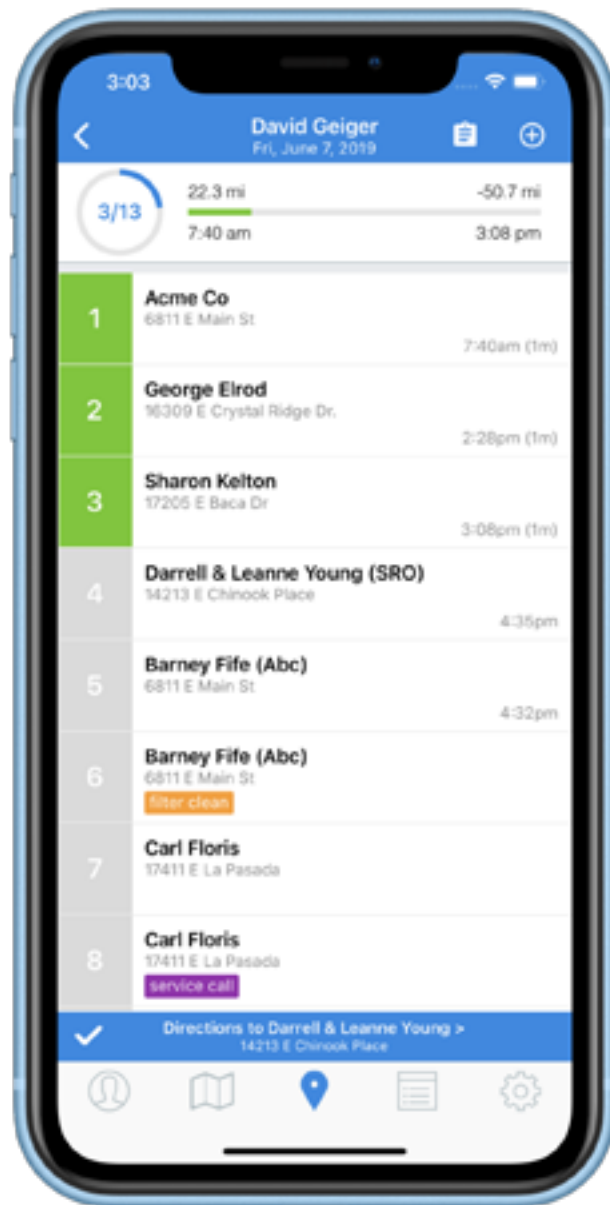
3:03

David Geiger
Fri, June 7, 2019

3/13

22.3 mi
-50.7 mi
7:40 am
3:08 pm

1
Acme Co
6811 E Main St
7:40am (1m)

2
George Elrod
16309 E Crystal Ridge Dr.
2:28pm (1m)

3
Sharon Kelton
17205 E Baca Dr
3:08pm (1m)

4
Darrell & Leanne Young (SRO)
14213 E Chinook Place
4:35pm

5
Barney Fife (Abc)
6811 E Main St
4:32pm

6
Barney Fife (Abc)
6811 E Main St
filter clean

7
Carl Floris
17411 E La Pasada

8
Carl Floris
17411 E La Pasada
service call

Directions to Darrell & Leanne Young >
14213 E Chinook Place